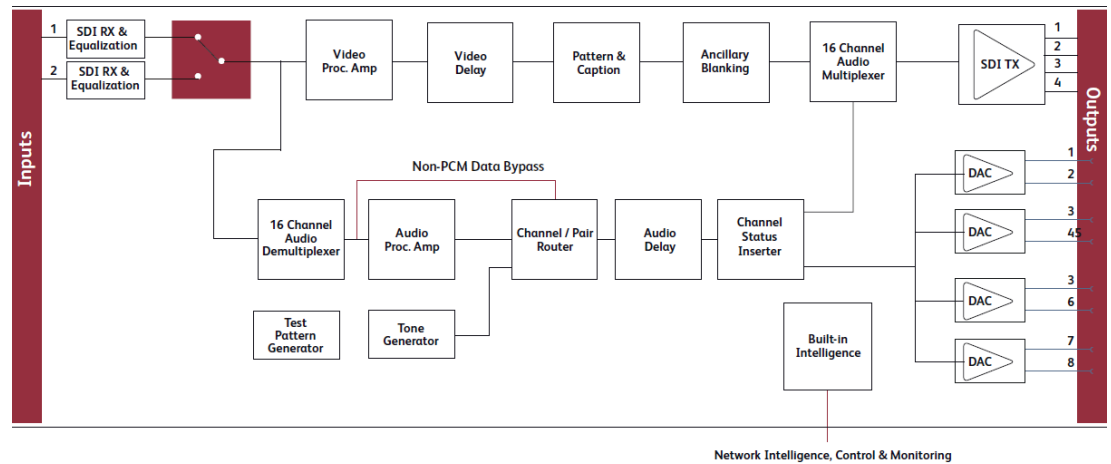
Inputs

1
SDI RX & Equalization

2
SDI RX & Equalization

Video Proc. Amp

Video Delay

Pattern & Caption

Ancillary Blanking

16 Channel Audio Multiplexer

SDI TX

1
2
3
4

Outputs

Non-PCM Data Bypass

16 Channel Audio Demultiplexer

Audio Proc. Amp

Channel / Pair Router

Audio Delay

Channel Status Inserter

DAC
1
2

DAC
3
45

DAC
3
6

DAC
7
8

Test Pattern Generator

Tone Generator

Built-in Intelligence

Network Intelligence, Control & Monitoring